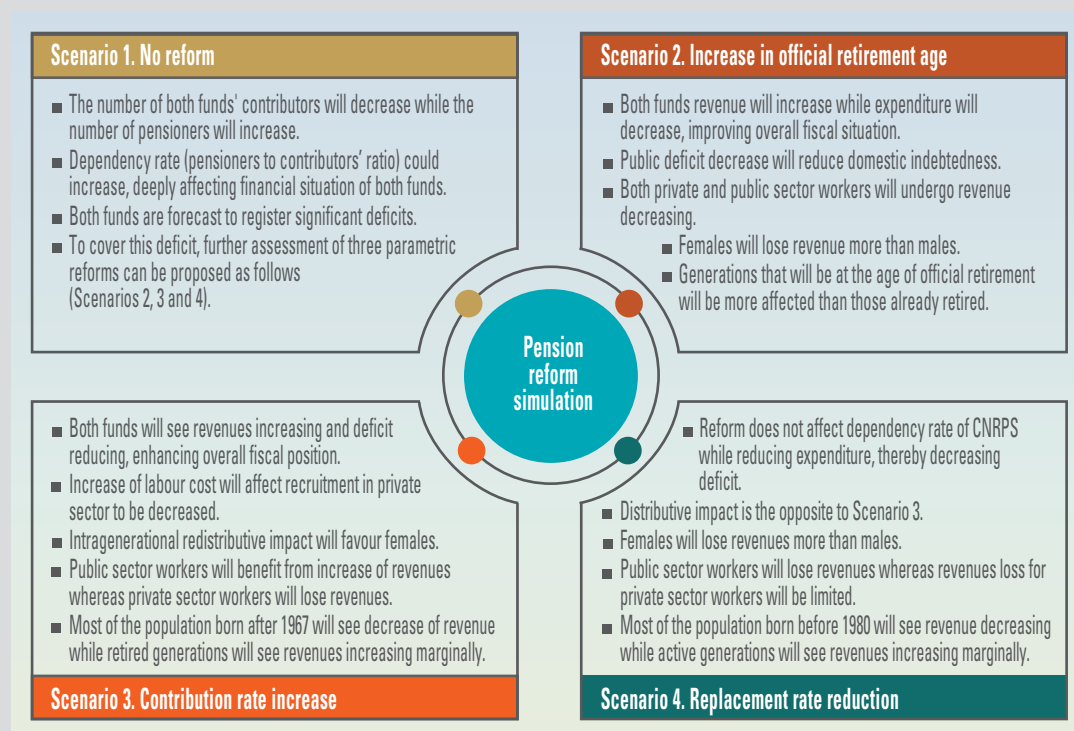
Scenario 1. No reform

The number of both funds' contributors will decrease while the number of pensioners will increase.
Dependency rate (pensioners to contributors' ratio) could increase, deeply affecting financial situation of both funds.
Both funds are forecast to register significant deficits.
To cover this deficit, further assessment of three parametric reforms can be proposed as follows (Scenarios 2, 3 and 4).

Scenario 2. Increase in official retirement age

Both funds revenue will increase while expenditure will decrease, improving overall fiscal situation.
Public deficit decrease will reduce domestic indebtedness.
Both private and public sector workers will undergo revenue decreasing.
Females will lose revenue more than males.
Generations that will be at the age of official retirement will be more affected than those already retired.

Pension reform simulation

Both funds will see revenues increasing and deficit reducing, enhancing overall fiscal position.
Increase of labour cost will affect recruitment in private sector to be decreased.
Intragenerational redistributive impact will favour females.
Public sector workers will benefit from increase of revenues whereas private sector workers will lose revenues.
Most of the population born after 1967 will see decrease of revenue while retired generations will see revenues increasing marginally.

Scenario 3. Contribution rate increase

Reform does not affect dependency rate of CNRPS while reducing expenditure, thereby decreasing deficit.
Distributive impact is the opposite to Scenario 3.
Females will lose revenues more than males.
Public sector workers will lose revenues whereas revenues loss for private sector workers will be limited.
Most of the population born before 1980 will see revenue decreasing while active generations will see revenues increasing marginally.

Scenario 4. Replacement rate reduction